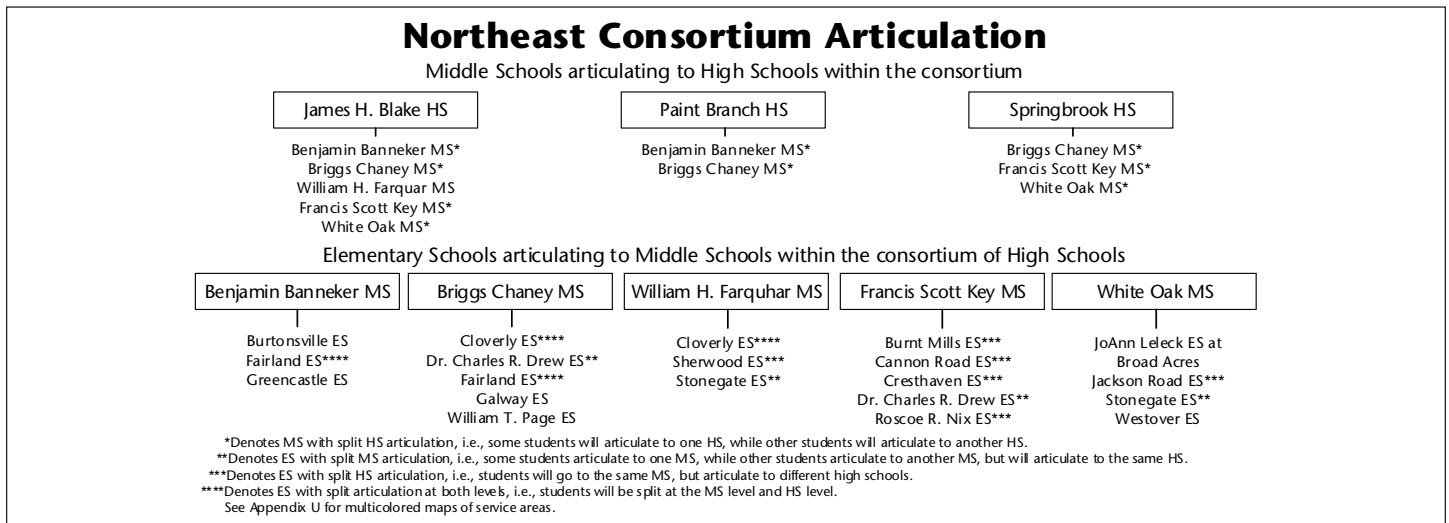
# Northeast Consortium Articulation

Middle Schools articulating to High Schools within the consortium

James H. Blake HS

Benjamin Banneker MS*
Briggs Chaney MS*
William H. Farquar MS
Francis Scott Key MS*
White Oak MS*

Paint Branch HS

Benjamin Banneker MS*
Briggs Chaney MS*

Springbrook HS

Briggs Chaney MS*
Francis Scott Key MS*
White Oak MS*

Elementary Schools articulating to Middle Schools within the consortium of High Schools

Benjamin Banneker MS

Burtonsville ES
Fairland ES****
Greencastle ES

Briggs Chaney MS

Cloverly ES****
Dr. Charles R. Drew ES**
Fairland ES****
Galway ES
William T. Page ES

William H. Farquhar MS

Cloverly ES****
Sherwood ES***
Stonegate ES**

Francis Scott Key MS

Burnt Mills ES***
Cannon Road ES***
Cresthaven ES***
Dr. Charles R. Drew ES**
Roscoe R. Nix ES***

White Oak MS

JoAnn Leleck ES at Broad Acres
Jackson Road ES***
Stonegate ES**
Westover ES

*Denotes MS with split HS articulation, i.e., some students will articulate to one HS, while other students will articulate to another HS.
**Denotes ES with split MS articulation, i.e., some students articulate to one MS, while other students articulate to another MS, but will articulate to the same HS.
***Denotes ES with split HS articulation, i.e., students will go to the same MS, but articulate to different high schools.
****Denotes ES with split articulation at both levels, i.e., students will be split at the MS level and HS level.
See Appendix U for multicolored maps of service areas.